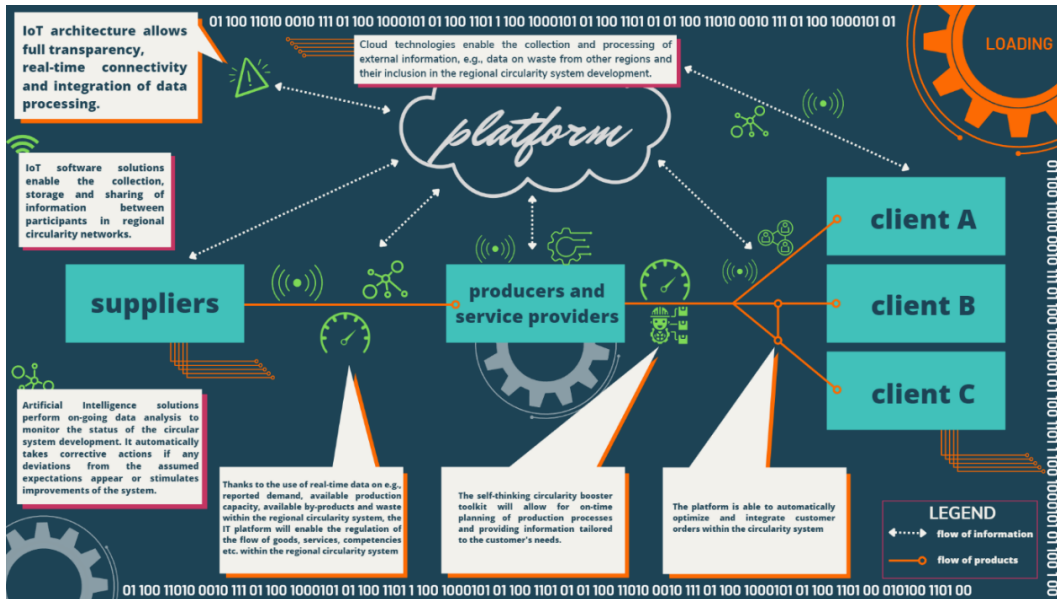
IoT architecture allows full transparency, real-time connectivity and integration of data processing.

01 100 11010 0010 111 01 100 1000101 01 100 1101 1 100 1000101 01 100 1101 01 01 100 11010 0010 111 01 100 1000101 01

Cloud technologies enable the collection and processing of external information, e.g., data on waste from other regions and their inclusion in the regional circularity system development.

LOADING

platform

IoT software solutions enable the collection, storage and sharing of information between participants in regional circularity networks.

client A

suppliers

producers and service providers

client B

client C

Artificial Intelligence solutions perform on-going data analysis to monitor the status of the circular system development. It automatically takes corrective actions if any deviations from the assumed expectations appear or stimulates improvements of the system.

Thanks to the use of real-time data on e.g., reported demand, available production capacity, available by-products and waste within the regional circularity system, the IT platform will enable the regulation of the flow of goods, services, competencies etc. within the regional circularity system

The self-thinking circularity booster toolkit will allow for on-time planning of production processes and providing information tailored to the customer's needs.

The platform is able to automatically optimize and integrate customer orders within the circularity system

LEGEND
flow of information
flow of products

01 100 11010 0010 111 01 100 1000101 01 100 1101 1 100 1000101 01 100 1101 01 01 100 11010 0010 111 01 100 1000101 01 100 1101 00 010100 1101 00

01 100 11010 0010 111 01 100 1000101 01 100 1101 1 100 1000101 01 100 1101 01 01 100 11010